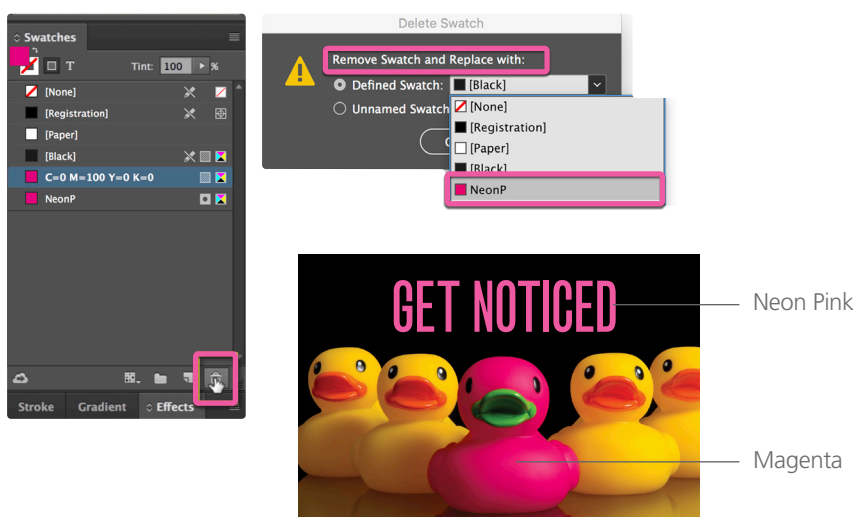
Swatches

Tint: 100 %

[None]

[Registration]

[Paper]

[Black]

C=0 M=100 Y=0 K=0

NeonP

Stroke Gradient Effects

Delete Swatch

Remove Swatch and Replace with:

Defined Swatch: [Black]

Unnamed Swatch

[None]

[Registration]

[Paper]

[Black]

NeonP

GET NOTICED

Neon Pink

Magenta